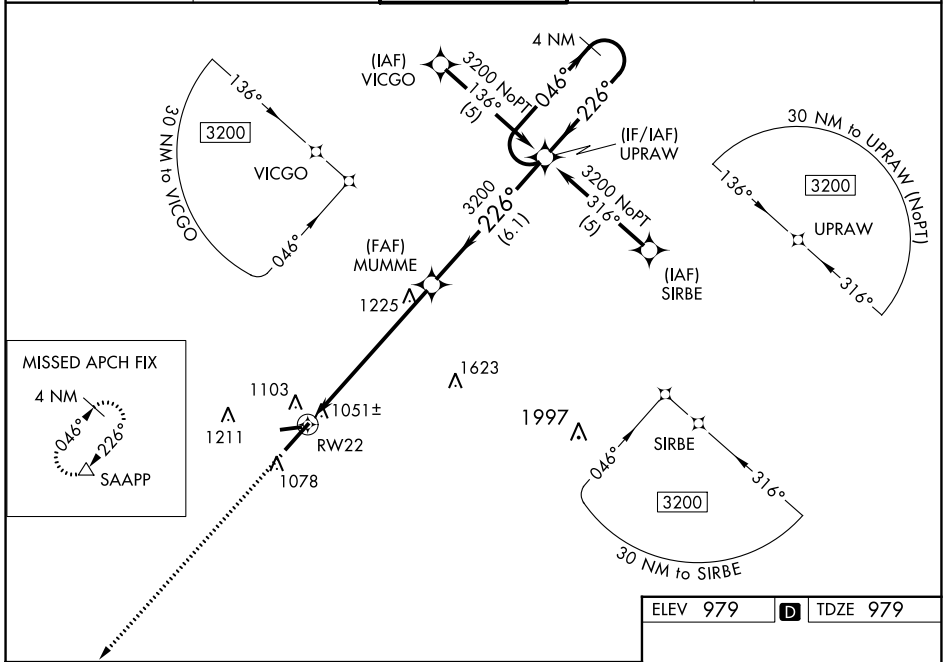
4 NM
(IAF) VICGO
3200 NoPT 136° (5)
046°
226°
(IF/IAF) UPRAW
30 NM to UPRAW (NoPT)
136°
3200
UPRAW
316°
136°
3200
VICGO
30 NM to VICGO
046°
3200
226°
(6.1)
3200 NoPT 316° (5)
(IAF) SIRBE
(FAF) MUMME
1225
1623
MISSED APCH FIX
4 NM
046°
226°
SAAPP
1103
1211
1051±
RW22
1078
1997
SIRBE
046°
316°
3200
30 NM to SIRBE

| ELEV 979 | D | TDZE 979 |